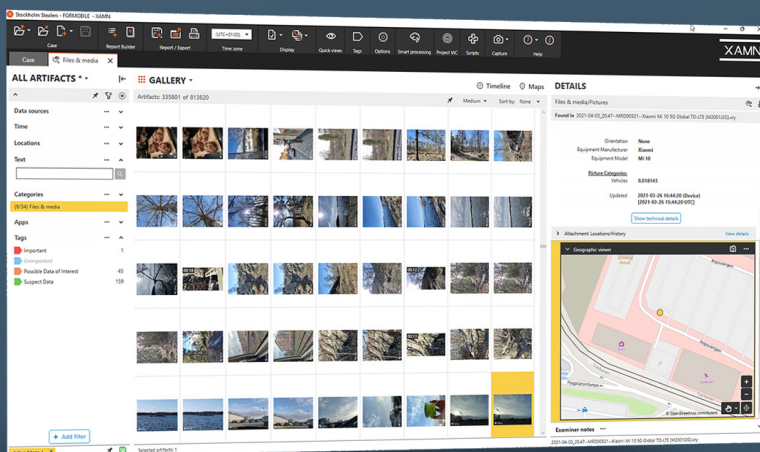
Stockholm Stealer - FORMOBILE - XAMN

Case
Report builder
Report / Export
(UTC+01:00)
Time zone
Display
Quick views
Tags
Options
Smart processing
Project VIC
Scripts
Capture
Help

XAMN

Case
Files & media

ALL ARTIFACTS *

Data sources
Time
Locations
Text
Categories
(9/34) Files & media
Apps
Tags
Important 1
Unimportant
Possible Data of Interest 45
Suspect Data 159

+ Add filter

GALLERY
Timeline
Maps
Artifacts: 335801 of 813820
Medium
Sort by: None

Selected artifacts: 1

DETAILS
Files & media/Pictures
Found in 2021-04-03_20:47—MRD00321—Xiaomi Mi 10 5G Global TD-LTE (M2001J2G).xry

Orientation None
Equipment Manufacturer Xiaomi
Equipment Model Mi 10

Picture Categories
Vehicles 0.018143

Updated 2021-03-26 15:44:20 (Device)
[2021-03-26 15:44:20 UTC]

Show technical details

Attachment Locations/History
View details

Geographic viewer

Examiner notes
2021-04-03_20:47—MRD00321—Xiaomi Mi 10 5G Global TD-LTE (M2001J2G).xry

© OpenStreetMap contributors